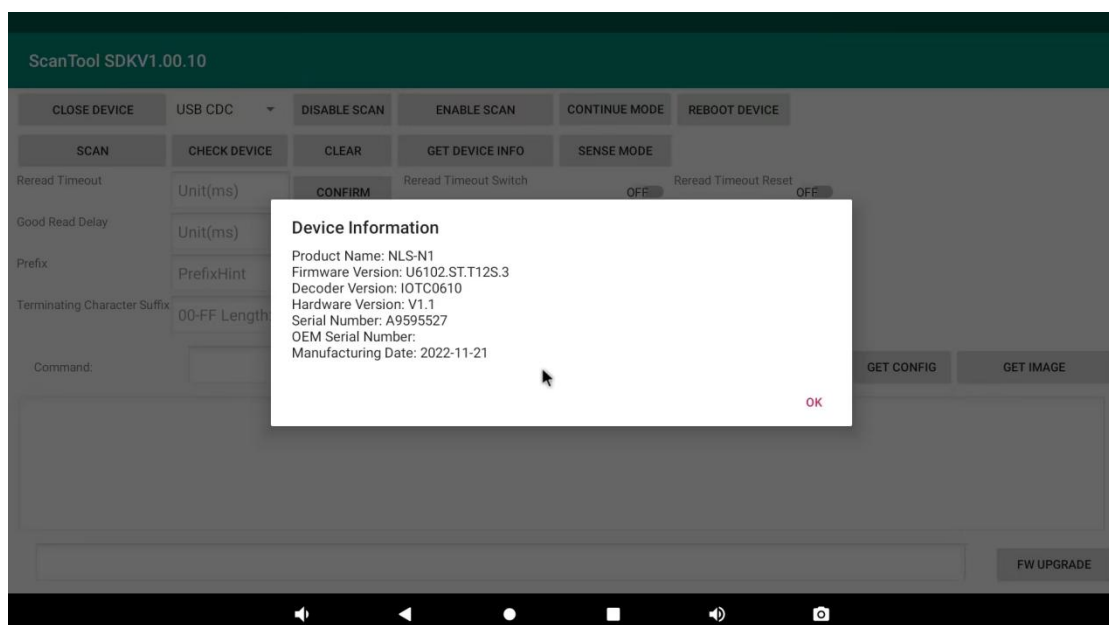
ScanTool SDKV1.00.10

CLOSE DEVICE
USB CDC
DISABLE SCAN
ENABLE SCAN
CONTINUE MODE
REBOOT DEVICE

SCAN
CHECK DEVICE
CLEAR
GET DEVICE INFO
SENSE MODE

Reread Timeout
Unit(ms)
CONFIRM
Reread Timeout Switch
OFF
Reread Timeout Reset
OFF

Good Read Delay
Unit(ms)

Prefix
PrefixHint

Terminating Character Suffix
00-FF Length

Command:
GET CONFIG
GET IMAGE

Device Information

Product Name: NLS-N1
Firmware Version: U6102.ST.T12S.3
Decoder Version: IOTC0610
Hardware Version: V1.1
Serial Number: A9595527
OEM Serial Number:
Manufacturing Date: 2022-11-21

OK

FW UPGRADE